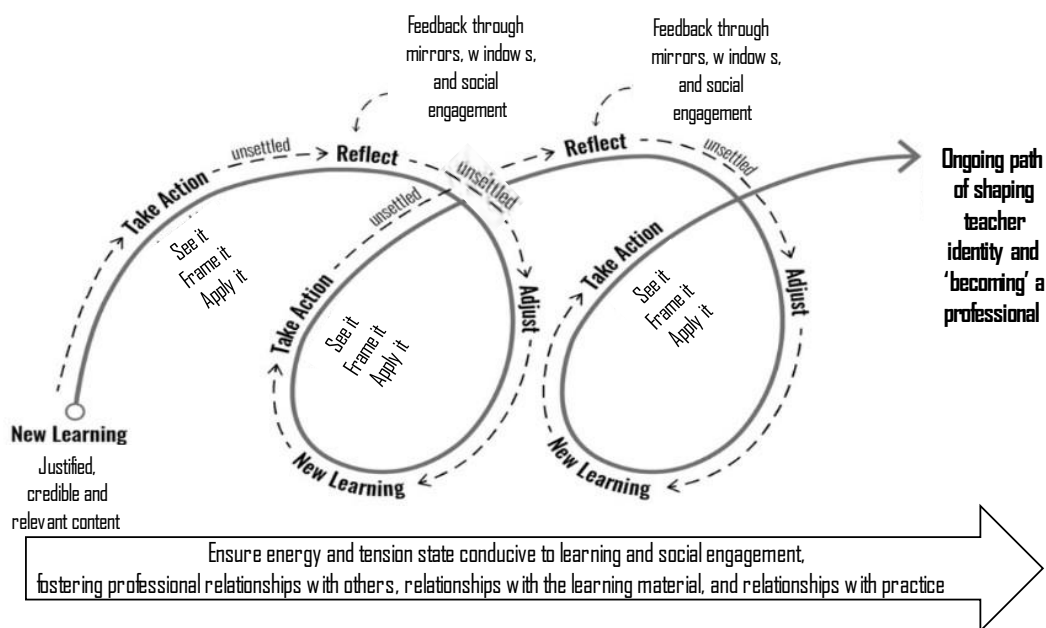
Feedback through mirrors, w indow s, and social engagement

Feedback through mirrors, w indow s, and social engagement

unsettled

Reflect

Take Action

See it
Frame it
Apply it

unsettled

unsettled

Reflect

unsettled

Adjust

Take Action

See it
Frame it
Apply it

Adjust

Take Action

See it
Frame it
Apply it

Ongoing path of shaping teacher identity and 'becoming' a professional

New Learning

Justified, credible and relevant content

New Learning

New Learning

Ensure energy and tension state conducive to learning and social engagement, fostering professional relationships with others, relationships with the learning material, and relationships with practice